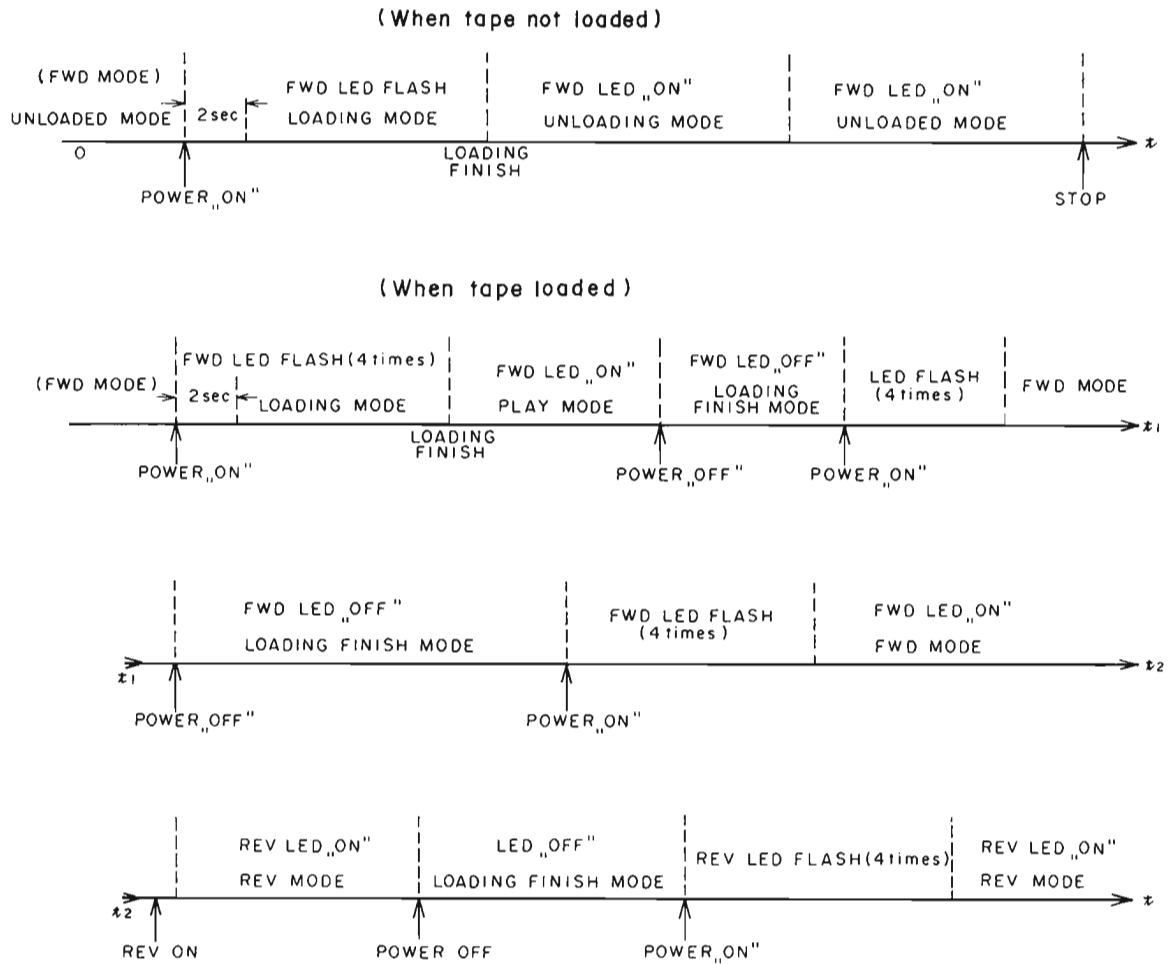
(When tape not loaded)

(FWD MODE)
UNLOADED MODE
0
2sec
FWD LED FLASH
LOADING MODE
FWD LED „ON"
UNLOADING MODE
FWD LED „ON"
UNLOADED MODE
$t$
POWER „ON"
LOADING FINISH
STOP

(When tape loaded)

(FWD MODE)
2sec
FWD LED FLASH(4 times)
LOADING MODE
FWD LED „ON"
PLAY MODE
FWD LED „OFF"
LOADING FINISH MODE
LED FLASH (4 times)
FWD MODE
$t_1$
POWER „ON"
LOADING FINISH
POWER „OFF"
POWER „ON"

$t_1$
FWD LED „OFF"
LOADING FINISH MODE
FWD LED FLASH (4 times)
FWD LED „ON"
FWD MODE
$t_2$
POWER „OFF"
POWER „ON"

$t_2$
REV LED „ON"
REV MODE
LED „OFF"
LOADING FINISH MODE
REV LED FLASH(4 times)
REV LED „ON"
REV MODE
$t$
REV ON
POWER OFF
POWER „ON"